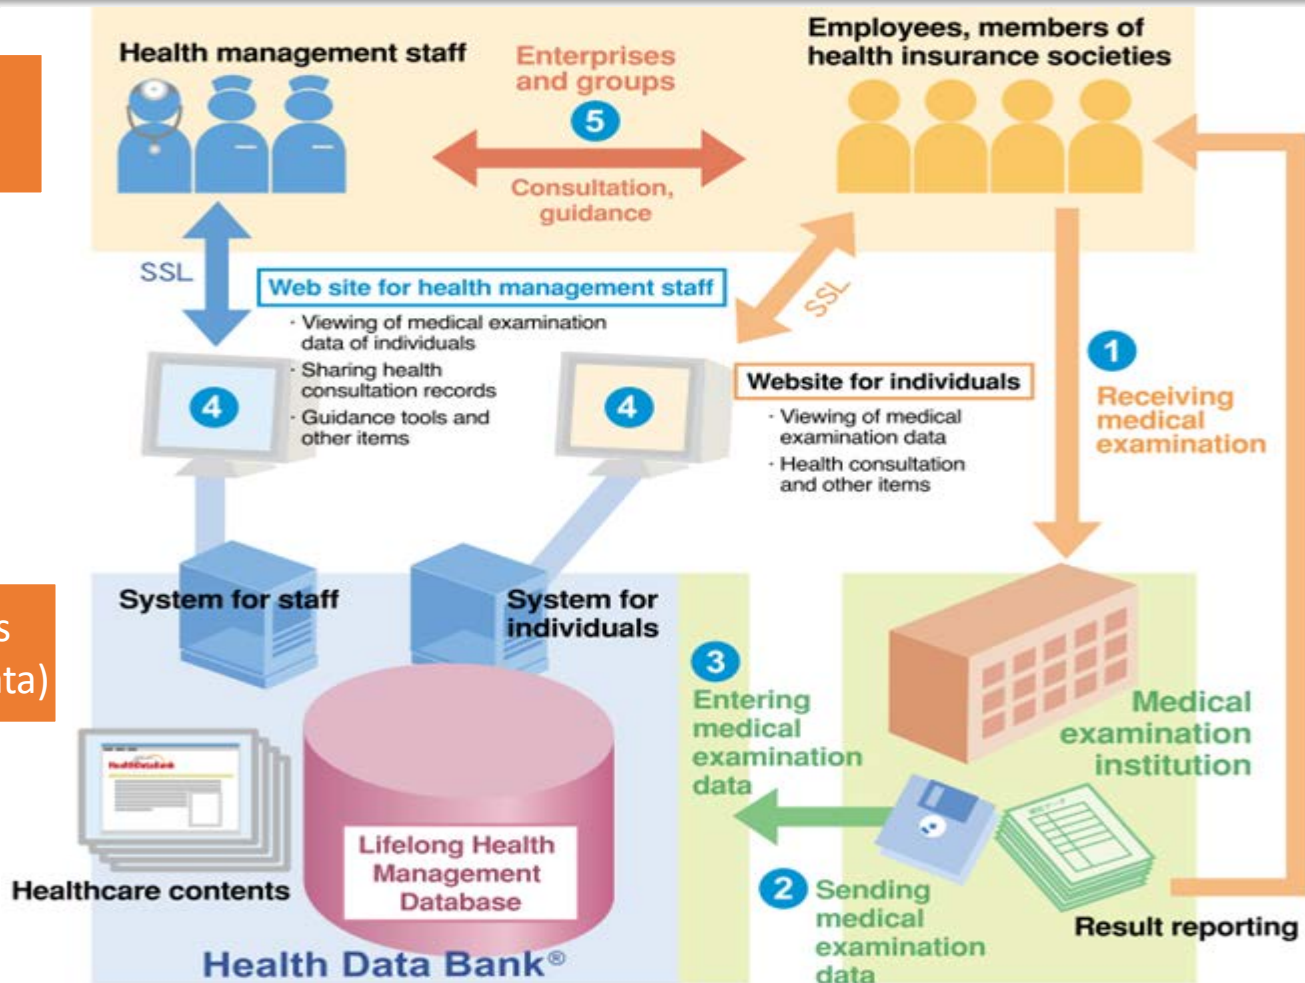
Health management staff

Enterprises and groups

5

Consultation, guidance

Employees, members of health insurance societies

SSL

Web site for health management staff

· Viewing of medical examination data of individuals
· Sharing health consultation records
· Guidance tools and other items

SSL

4

4

Website for individuals

· Viewing of medical examination data
· Health consultation and other items

1

Receiving medical examination

s
ta)

System for staff

System for individuals

3

Entering medical examination data

Medical examination institution

Lifelong Health Management Database

Healthcare contents

2 Sending medical examination data

Result reporting

Health Data Bank®